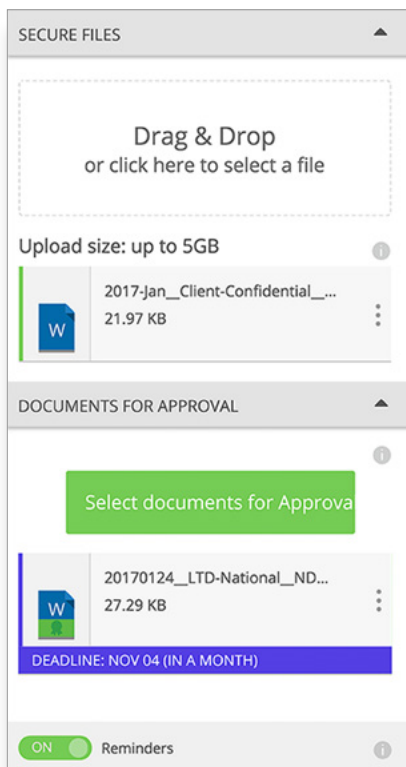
SECURE FILES

Drag & Drop
or click here to select a file

Upload size: up to 5GB

W
2017-Jan__Client-Confidential__...
21.97 KB

DOCUMENTS FOR APPROVAL

Select documents for Approva

W
20170124__LTD-National__ND...
27.29 KB

DEADLINE: NOV 04 (IN A MONTH)

ON
Reminders